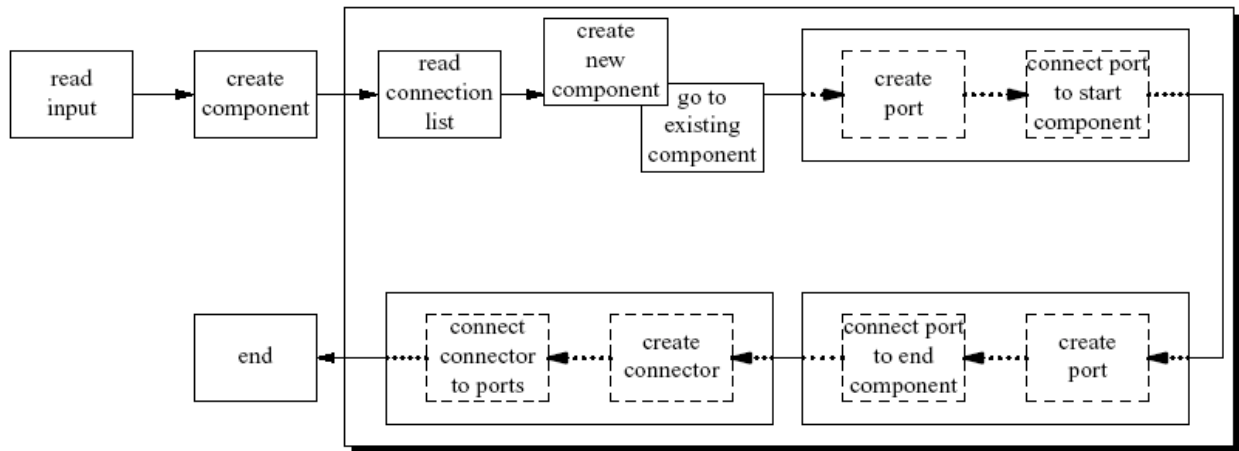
read input

create component

read connection list

create new component

go to existing component

create port

connect port to start component

create port

connect port to end component

create connector

connect connector to ports

end